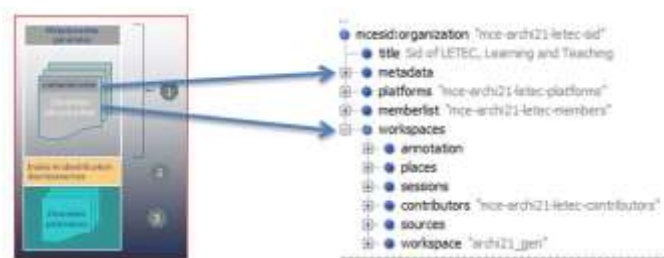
mcesid:organization "mce-archi21-letec-sid"
title Sid of LETEC, Learning and Teaching
metadata
platforms "mce-archi21-letec-platform"
memberlist "mce-archi21-letec-members"
workspaces
annotation
places
sessions
contributors "mce-archi21-letec-contributors"
sources
workspace "archi21_gen"

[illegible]
1
2
3